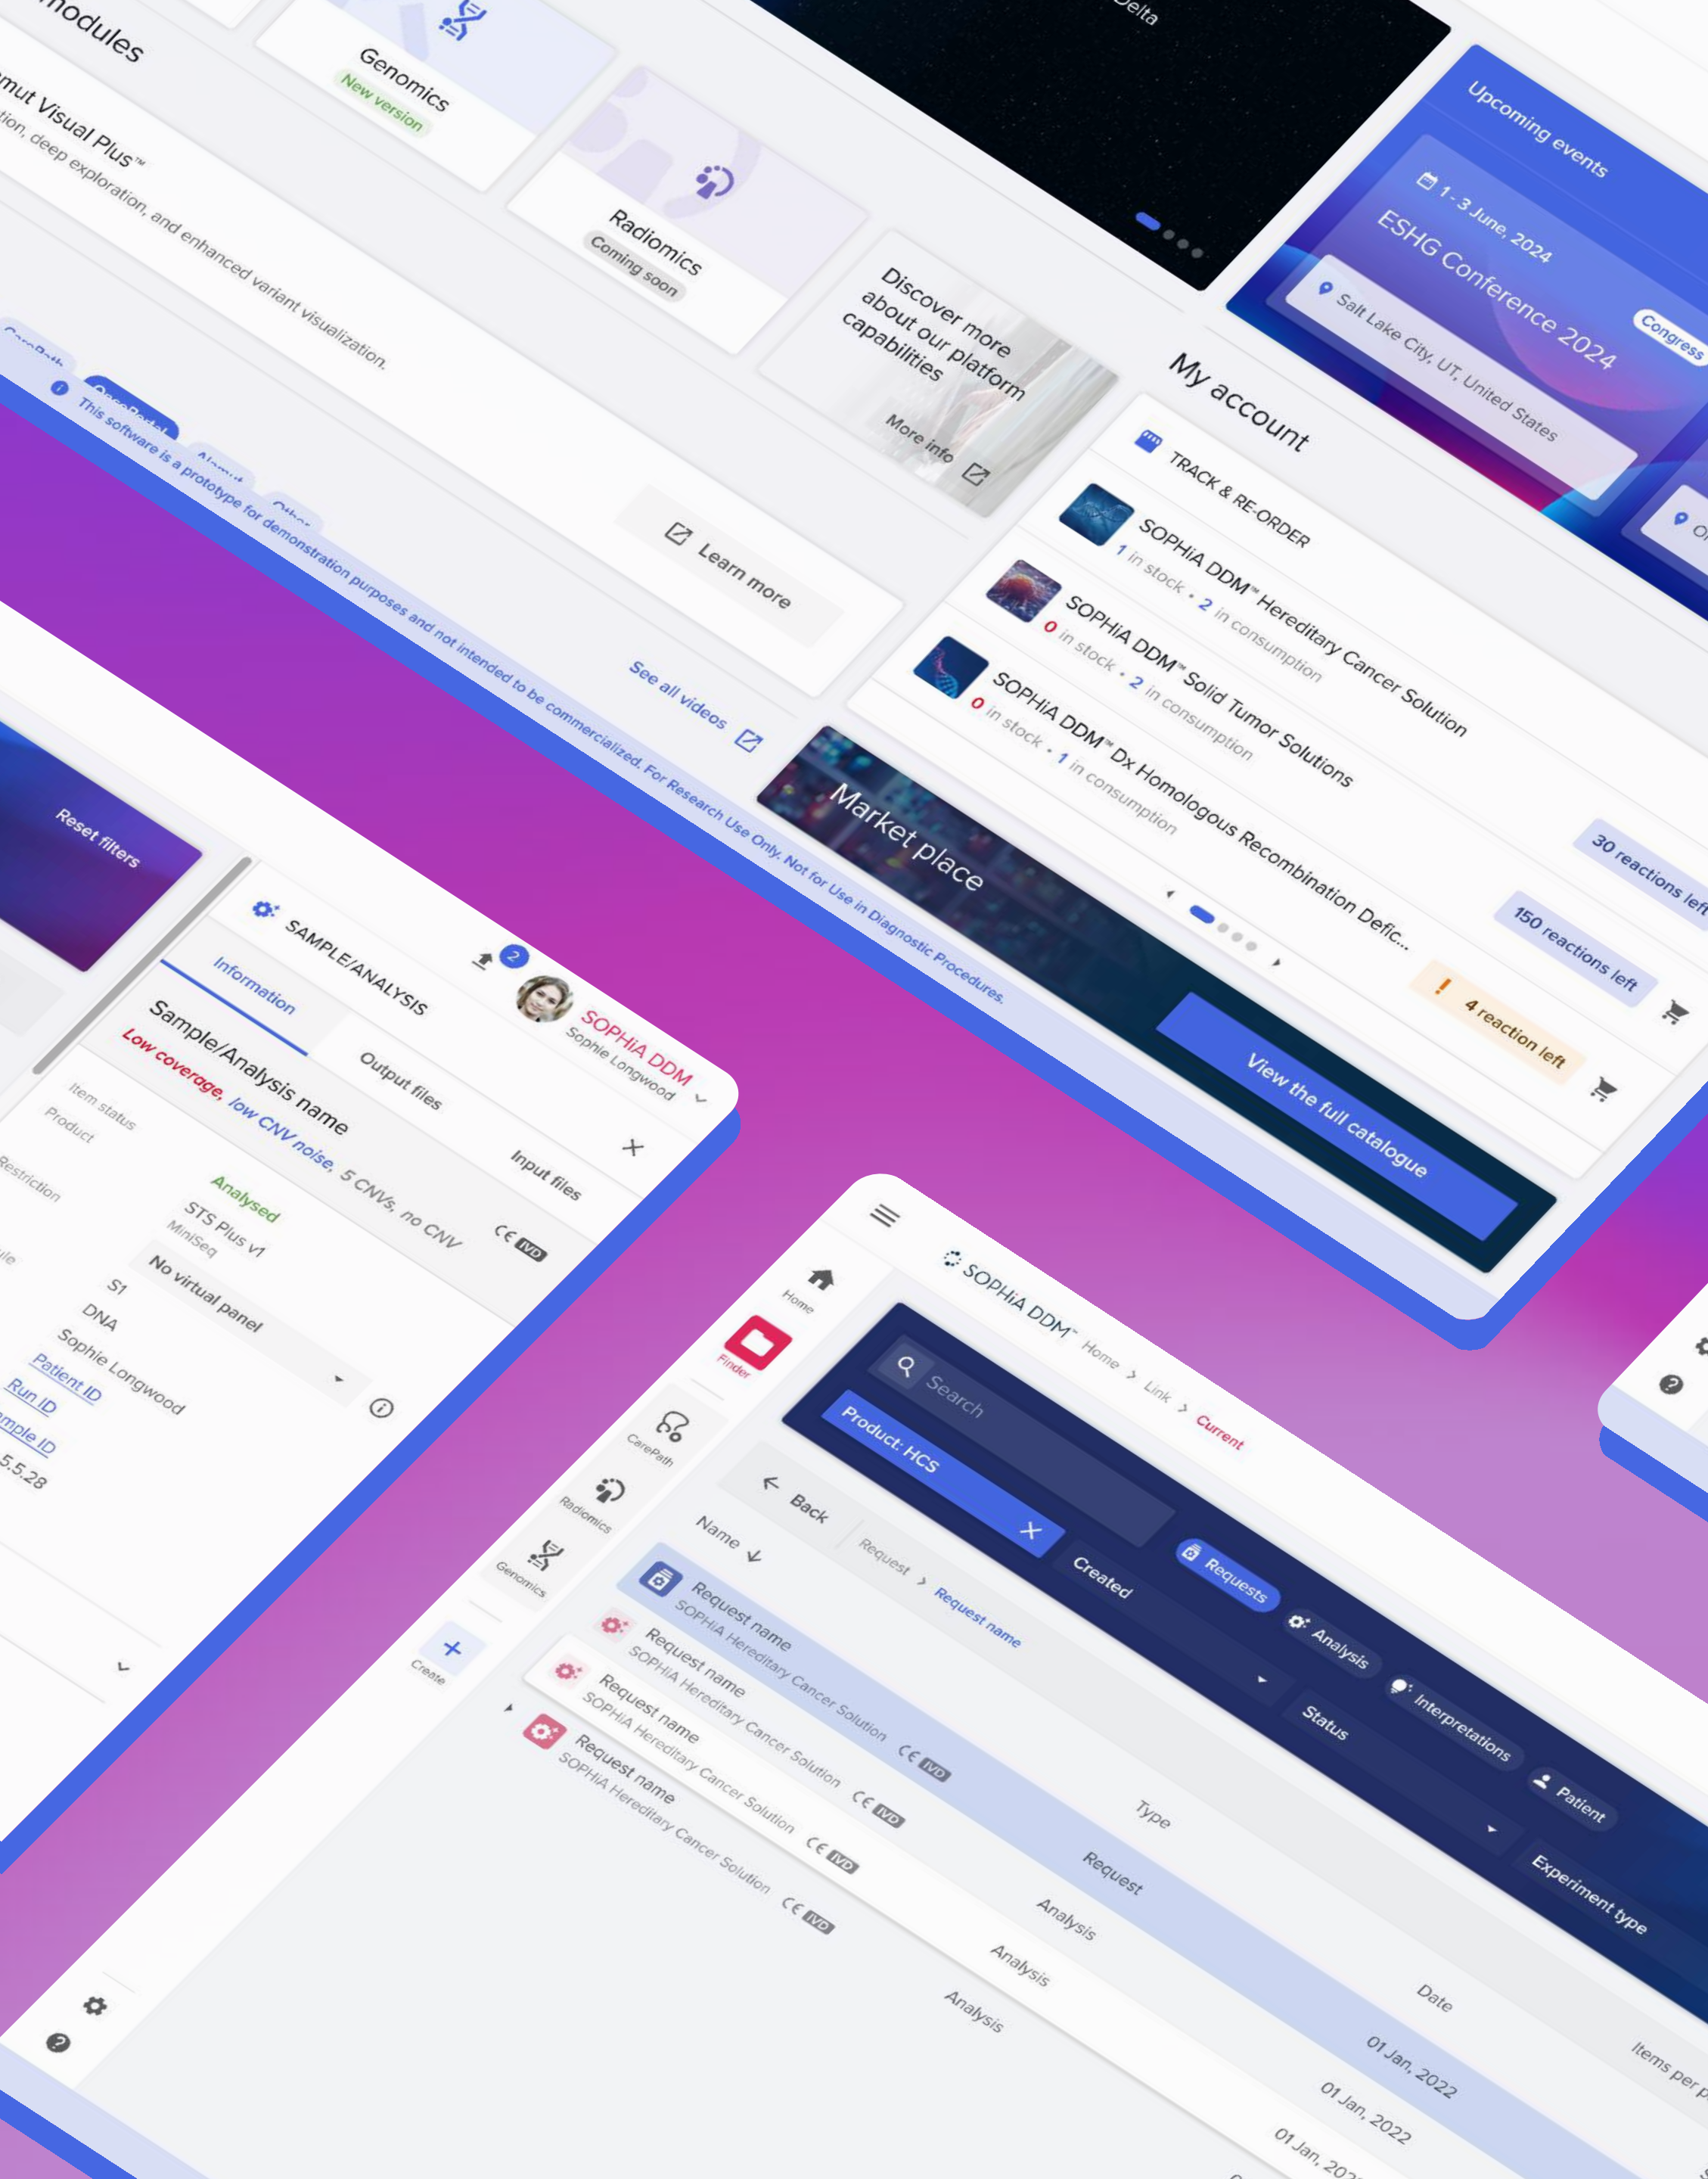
modules

Genomics
New version

Radiomics
Coming soon

mut Visual Plus™
ion, deep exploration, and enhanced variant visualization.

Delta

Upcoming events
1 - 3 June, 2024
ESHG Conference 2024
Congress
Salt Lake City, UT, United States

Discover more about our platform capabilities
More info

Learn more

See all videos

This software is a prototype for demonstration purposes and not intended to be commercialized. For Research Use Only. Not for Use in Diagnostic Procedures.

My account
TRACK & RE-ORDER
SOPHiA DDM™ Hereditary Cancer Solution
1 in stock • 2 in consumption
30 reactions left
SOPHiA DDM™ Solid Tumor Solutions
0 in stock • 2 in consumption
150 reactions left
SOPHiA DDM™ Dx Homologous Recombination Defic...
0 in stock • 1 in consumption
! 4 reaction left

Market place
View the full catalogue

Reset filters

SAMPLE/ANALYSIS
2
SOPHiA DDM
Sophie Longwood
Information
Output files
Input files
Sample/Analysis name
Low coverage, low CNV noise, 5 CNVs, no CNV
CE IVD
Item status
Analysed
Product
STS Plus v1
MiniSeq
Restriction
No virtual panel
S1
DNA
Sophie Longwood
Patient ID
Run ID
mple ID
5.5.28

Home
Finder
CarePath
Radiomics
Genomics
Create

SOPHiA DDM™ Home > Link > Current
Search
Product: HCS
Back
Request > Request name
Created
Requests
Analysis
Interpretations
Patient
Status
Experiment type
Name
Type
Date
Items per p
Request name
SOPHiA Hereditary Cancer Solution CE IVD
Request
01 Jan, 2022
Request name
SOPHiA Hereditary Cancer Solution CE IVD
Analysis
01 Jan, 2022
Request name
SOPHiA Hereditary Cancer Solution CE IVD
Analysis
01 Jan, 202
Request name
SOPHiA Hereditary Cancer Solution CE IVD
Analysis